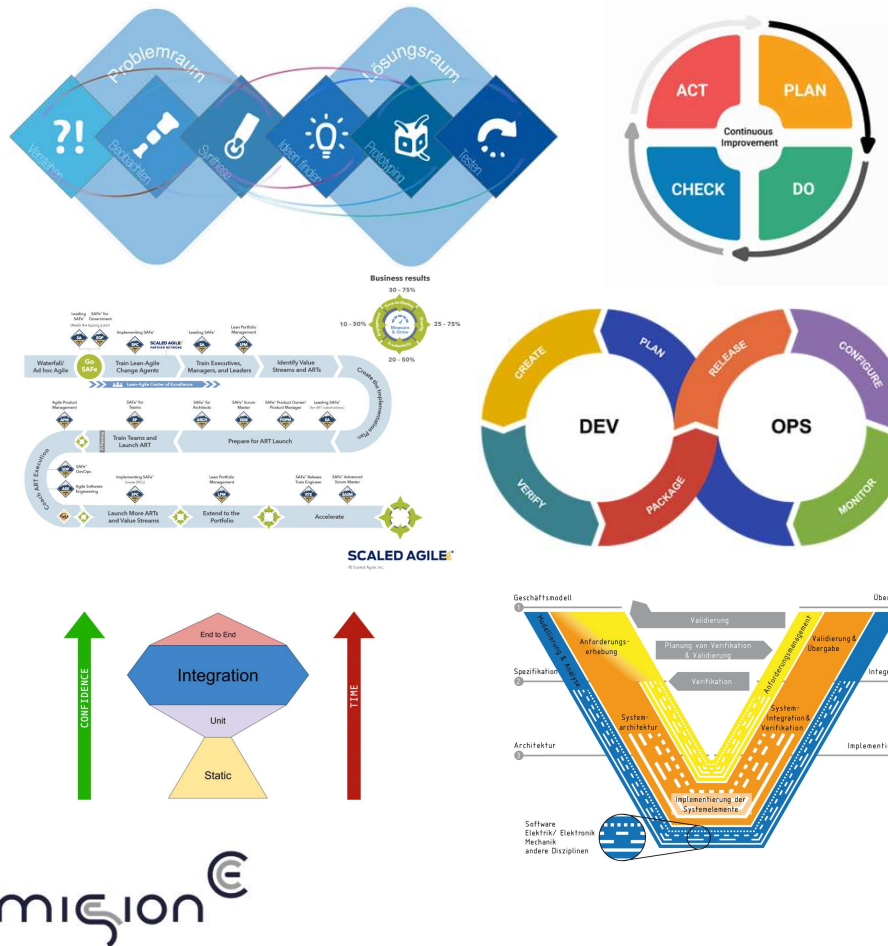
Problemraum
Lösungsraum
?!
Verstehen
Beobachten
Synthese
Ideen finden
Prototyping
Testen

ACT
PLAN
Continuous Improvement
CHECK
DO

Business results
30 - 75%
10 - 50%
25 - 75%
20 - 50%
Measure & Grow
Leading SAFe
SAFe for Government
Implementing SAFe
SCALED AGILE PARTNER NETWORK
Leading SAFe
Lean Portfolio Management
Waterfall/ Ad hoc Agile
Go SAFe
Train Lean-Agile Change Agents
Train Executives, Managers, and Leaders
Identify Value Streams and ARTs
Create the Implementation Plan
Lean-Agile Center of Excellence
Agile Product Management
SAFe for Teams
SAFe for Architects
SAFe Scrum Master
SAFe Product Owner/ Product Manager
Leading SAFe
Train Teams and Launch ART
Prepare for ART Launch
Coach ART Execution
SAFe DevOps
Agile Software Engineering
Implementing SAFe
Lean Portfolio Management
SAFe Release Train Engineer
SAFe Advanced Scrum Master
Launch More ARTs and Value Streams
Extend to the Portfolio
Accelerate
SCALED AGILE
© Scaled Agile, Inc.

DEV
OPS
CREATE
PLAN
RELEASE
CONFIGURE
VERIFY
PACKAGE
MONITOR

CONFIDENCE
End to End
Integration
Unit
Static
TIME

Geschäftsmodell
1
Über
Validierung
Modellierung & Analyse
Anforderungserhebung
Planung von Verifikation & Validierung
Anforderungsmanagement
Validierung & Übergabe
Spezifikation
2
Verifikation
Integ
System-architektur
System-Integration & Verifikation
Architektur
3
Implementi
Implementierung der Systemelemente
Software
Elektrik/ Elektronik
Mechanik
andere Disziplinen

mission